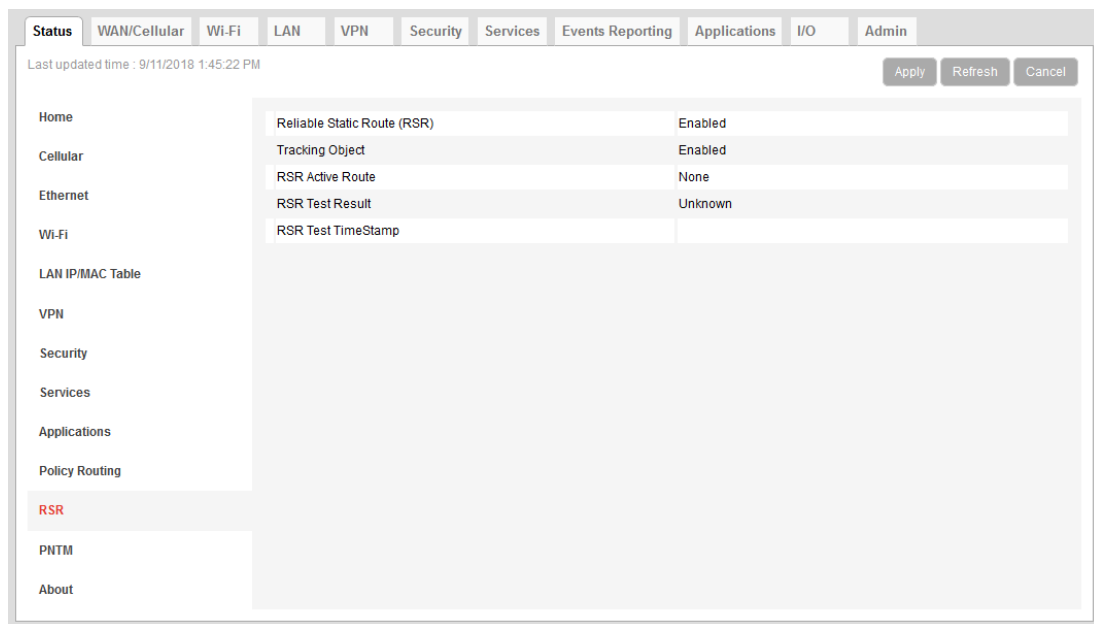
Status WAN/Cellular Wi-Fi LAN VPN Security Services Events Reporting Applications I/O Admin

Last updated time : 9/11/2018 1:45:22 PM

Apply Refresh Cancel

Home
Cellular
Ethernet
Wi-Fi
LAN IP/MAC Table
VPN
Security
Services
Applications
Policy Routing
RSR
PNTM
About

| Reliable Static Route (RSR) | Enabled |
|---|---|
| Tracking Object | Enabled |
| RSR Active Route | None |
| RSR Test Result | Unknown |
| RSR Test TimeStamp | |